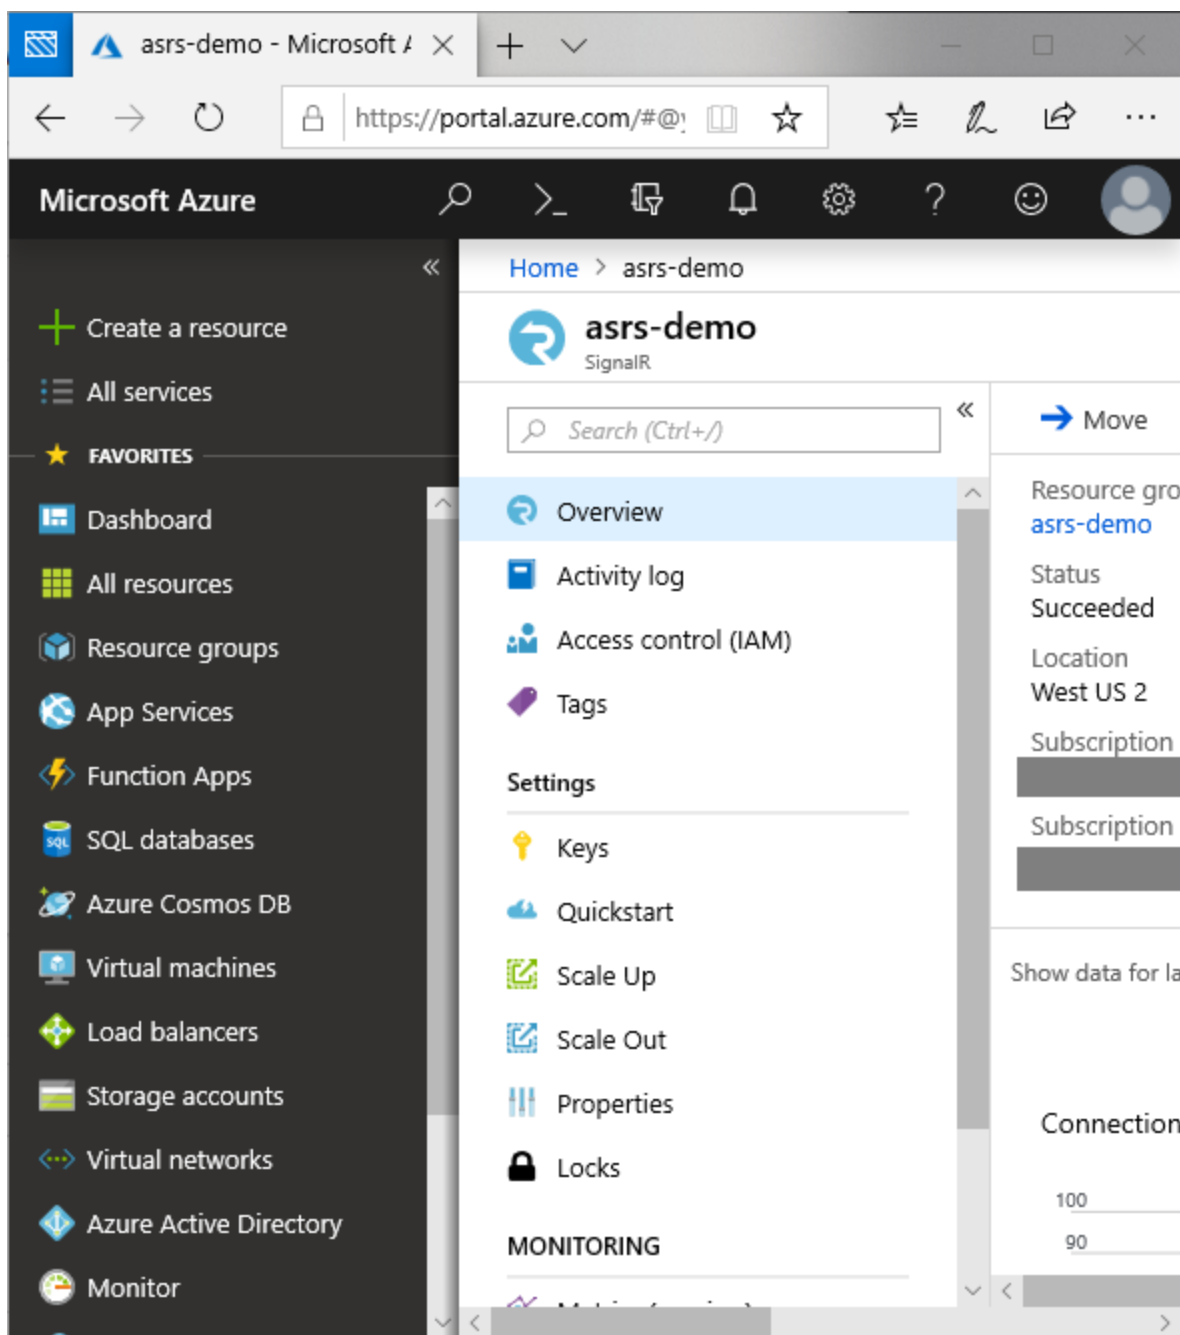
asrs-demo - Microsoft A

https://portal.azure.com/#@

Microsoft Azure

Home > asrs-demo

asrs-demo
SignalR

Create a resource
All services
FAVORITES
Dashboard
All resources
Resource groups
App Services
Function Apps
SQL databases
Azure Cosmos DB
Virtual machines
Load balancers
Storage accounts
Virtual networks
Azure Active Directory
Monitor

Search (Ctrl+/)

Overview
Activity log
Access control (IAM)
Tags

Settings

Keys
Quickstart
Scale Up
Scale Out
Properties
Locks

MONITORING

Move

Resource gro
asrs-demo

Status
Succeeded

Location
West US 2

Subscription

Subscription

Show data for la

Connection

100
90